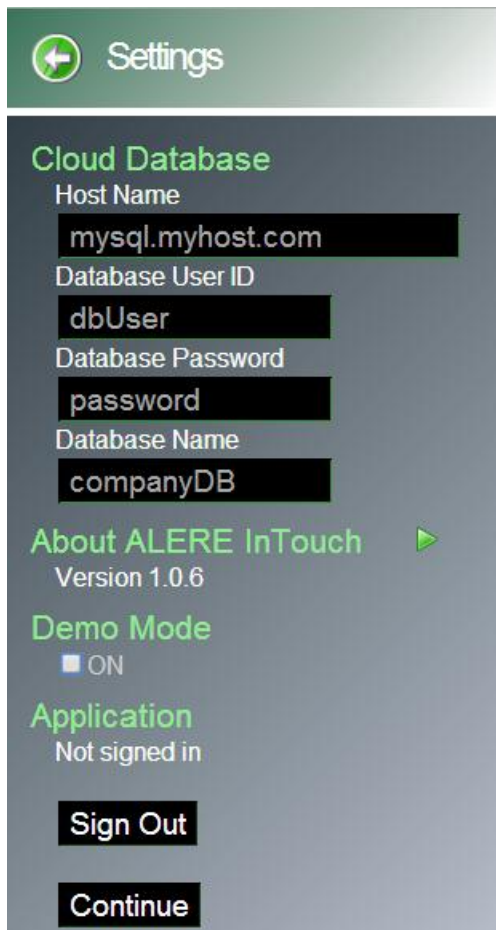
Settings

Cloud Database
Host Name
mysql.myhost.com
Database User ID
dbUser
Database Password
password
Database Name
companyDB

About ALERE InTouch
Version 1.0.6

Demo Mode
ON

Application
Not signed in

Sign Out

Continue